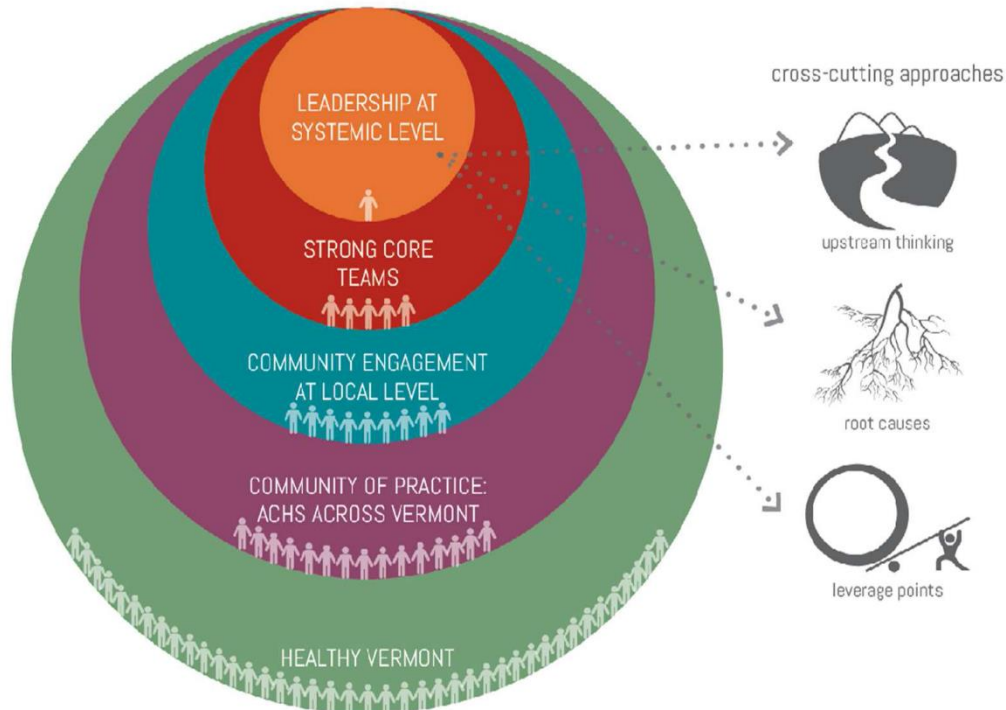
LEADERSHIP AT SYSTEMIC LEVEL

STRONG CORE TEAMS

COMMUNITY ENGAGEMENT AT LOCAL LEVEL

COMMUNITY OF PRACTICE: ACHS ACROSS VERMONT

HEALTHY VERMONT

cross-cutting approaches

upstream thinking

root causes

leverage points